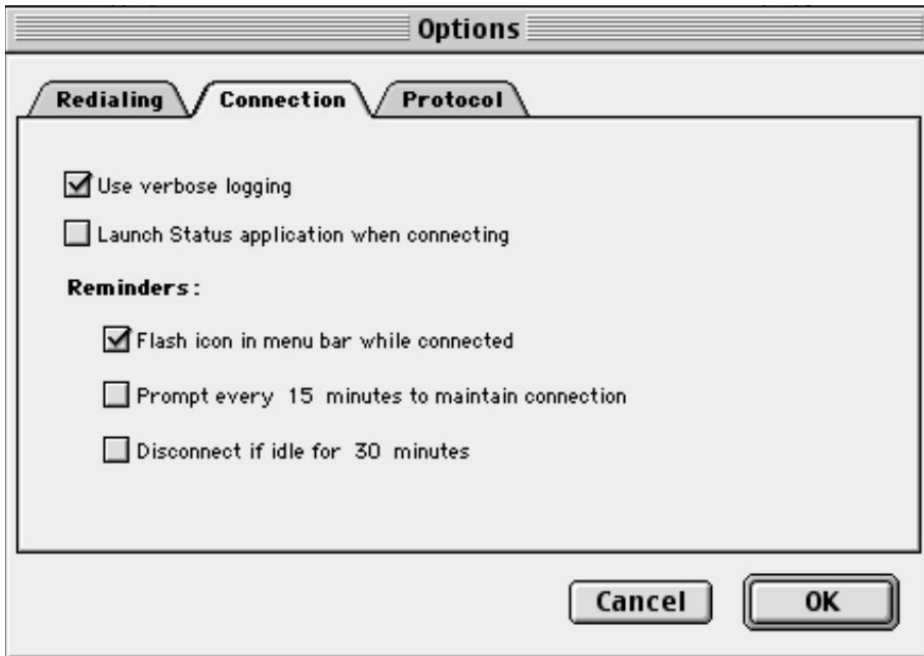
Options

Redialing
Connection
Protocol

Use verbose logging

Launch Status application when connecting

Reminders:

Flash icon in menu bar while connected

Prompt every 15 minutes to maintain connection

Disconnect if idle for 30 minutes

Cancel
OK